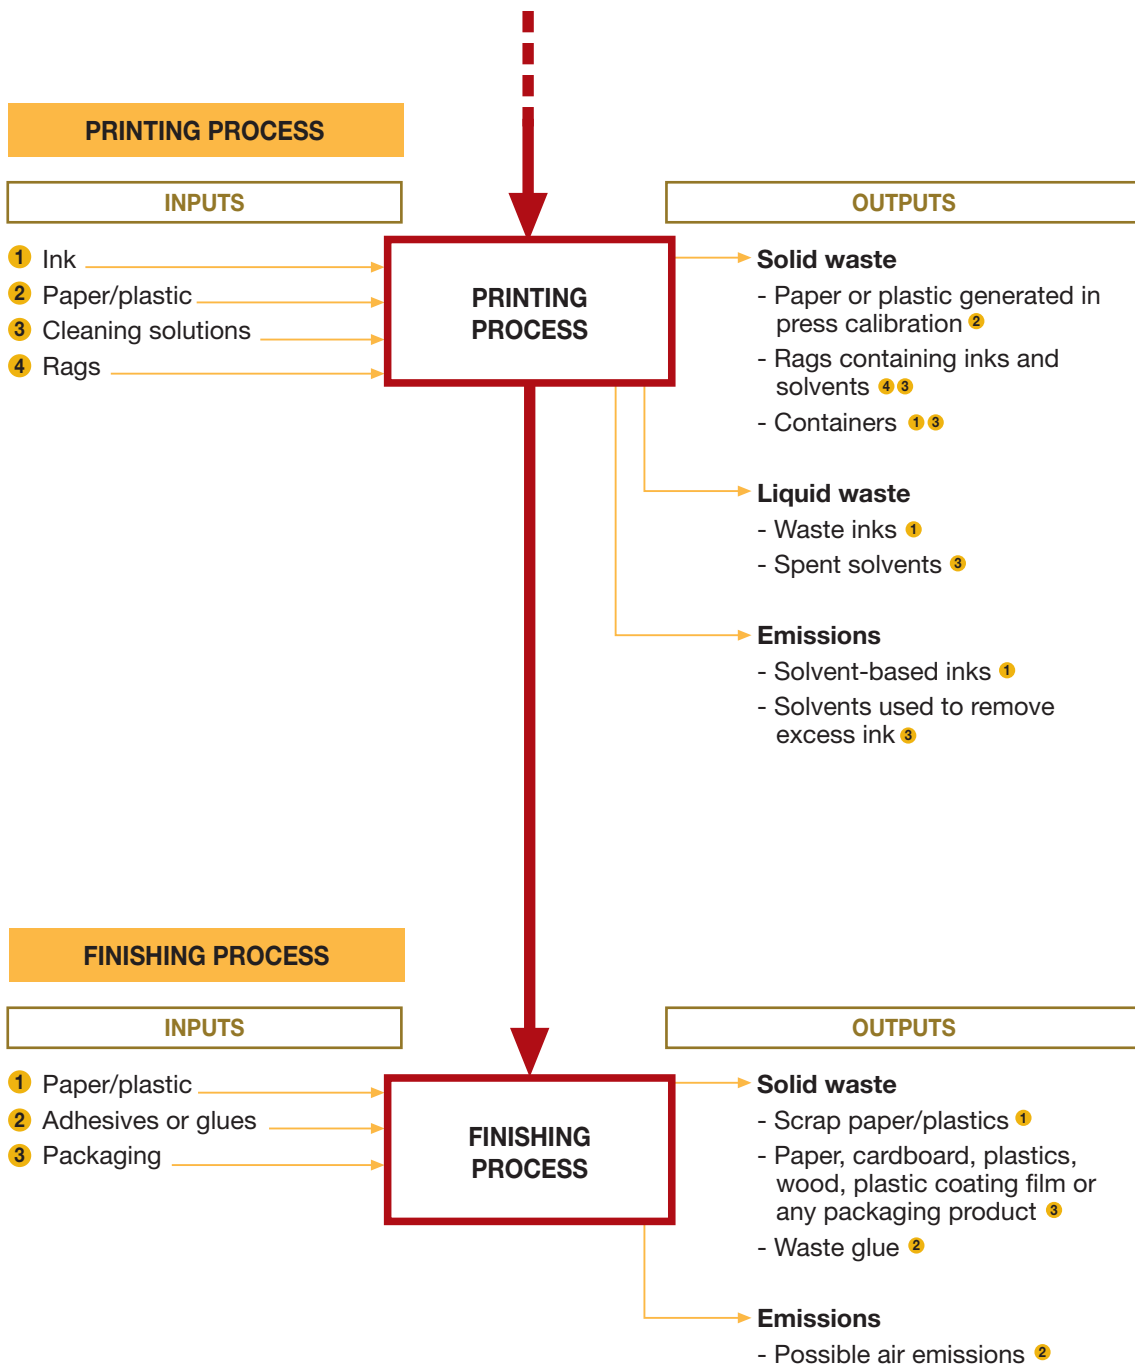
PRINTING PROCESS

INPUTS

1 Ink
2 Paper/plastic
3 Cleaning solutions
4 Rags

PRINTING PROCESS

OUTPUTS

Solid waste
- Paper or plastic generated in press calibration 2
- Rags containing inks and solvents 4 3
- Containers 1 3

Liquid waste
- Waste inks 1
- Spent solvents 3

Emissions
- Solvent-based inks 1
- Solvents used to remove excess ink 3

FINISHING PROCESS

INPUTS

1 Paper/plastic
2 Adhesives or glues
3 Packaging

FINISHING PROCESS

OUTPUTS

Solid waste
- Scrap paper/plastics 1
- Paper, cardboard, plastics, wood, plastic coating film or any packaging product 3
- Waste glue 2

Emissions
- Possible air emissions 2